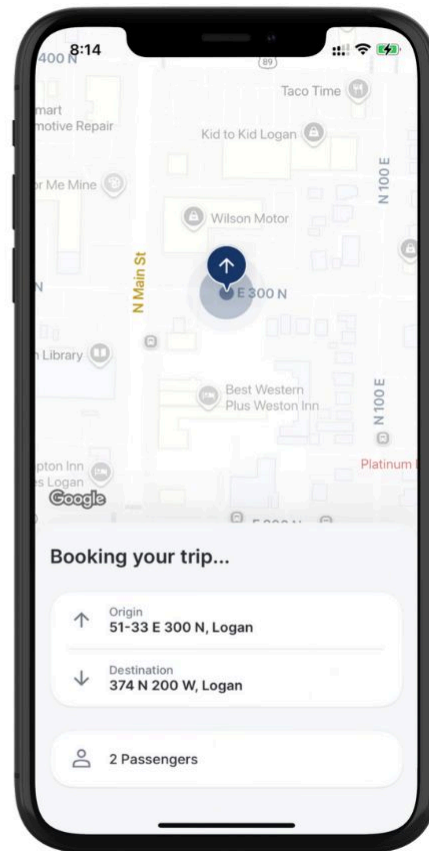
8:14

400 N
89
Taco Time
mart
motive Repair
Kid to Kid Logan
N 100 E
r Me Mine
Wilson Motor
N Main St
E 300 N
N
n Library
Best Western Plus Weston Inn
N 100 E
Platinum
pton Inn
s Logan
Google

Booking your trip...

Origin
51-33 E 300 N, Logan

Destination
374 N 200 W, Logan

2 Passengers